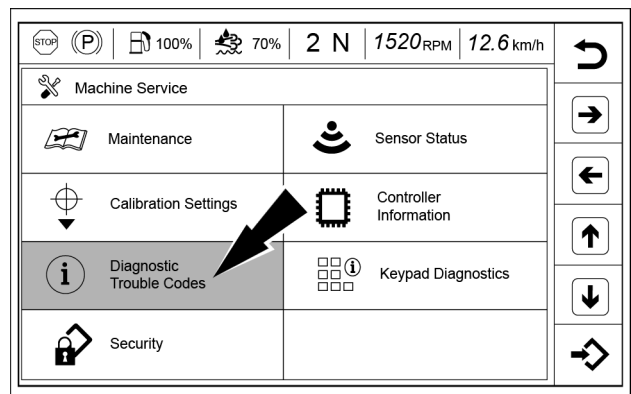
STOP (P) 100% 70% 2 N 1520RPM 12.6 km/h

Machine Service

| Maintenance | Sensor Status |
|---|---|
| Calibration Settings | Controller Information |
| Diagnostic Trouble Codes | Keypad Diagnostics |
| Security | |